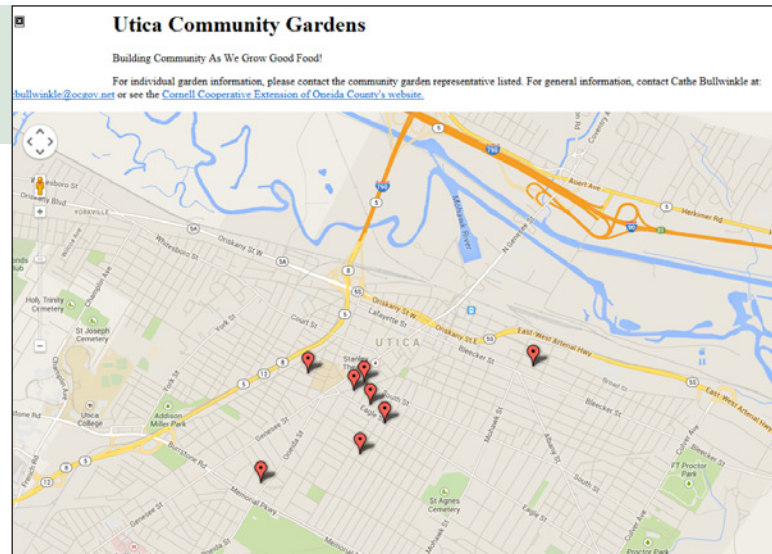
Utica Community Gardens

Building Community As We Grow Good Food!

For individual garden information, please contact the community garden representative listed. For general information, contact Cathe Bullwinkle at: cbullwinkle@ocgov.net or see the Cornell Cooperative Extension of Oneida County's website.

UTICA
Oriskany St W
Oriskany Blvd
Whitesboro St
Court St
Lafayette St
Oriskany St E
Bleecker St
East-West Arterial Hwy
Holy Trinity Cemetery
St Joseph Cemetery
Utica College
Addison Miller Park
Genesee St
Oneida St
Memorial Pkwy
Burrstone Rd
Eagle St
Mohawk St
South St
Albany St
Culver Ave
St Agnes Cemetery
FT Proctor Park
Proctor Park
Mohawk River
Auert Ave
Herkimer Rd
Broad St
York St
Champlain Ave
French Rd
N Genesee St
Kent St
Stanley Theatre
Noyes St
5
5A
5S
8
12
790
90
49